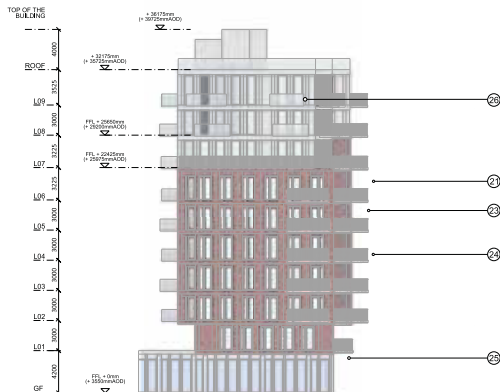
TOP OF THE BUILDING

+ 36175mm
(+ 39725mmAOD)

4000

+ 32175mm
(+ 35725mmAOD)

ROOF

3525

L09

26

3000

FFL + 25650mm
(+ 29200mmAOD)

L08

3225

FFL + 22425mm
(+ 25975mmAOD)

L07

21

3225

L06

23

3000

L05

3000

L04

24

3000

L03

3000

L02

3000

L01

25

4200

FFL + 0mm
(+ 3550mmAOD)

GF